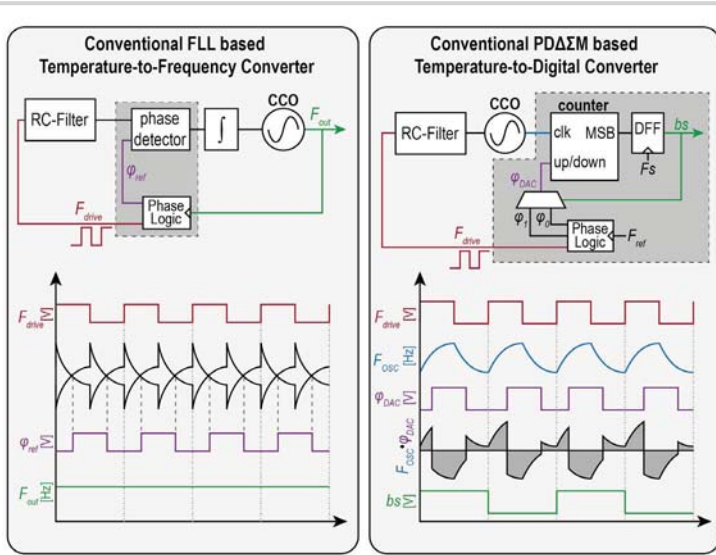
Conventional FLL based Temperature-to-Frequency Converter

RC-Filter

phase detector

$\int$

CCO

$F_{out}$

$\varphi_{ref}$

Phase Logic

$F_{drive}$

$F_{drive}$ [V]

$\varphi_{ref}$ [V]

$F_{out}$ [Hz]

Conventional PDΔΣM based Temperature-to-Digital Converter

RC-Filter

CCO

counter

clk

MSB

up/down

DFF

$bs$

$Fs$

$\varphi_{DAC}$

$\varphi_1$

$\varphi_0$

Phase Logic

$F_{ref}$

$F_{drive}$

$F_{drive}$ [V]

$F_{OSC}$ [Hz]

$\varphi_{DAC}$ [V]

$F_{OSC} \cdot \varphi_{DAC}$

$bs$ [V]